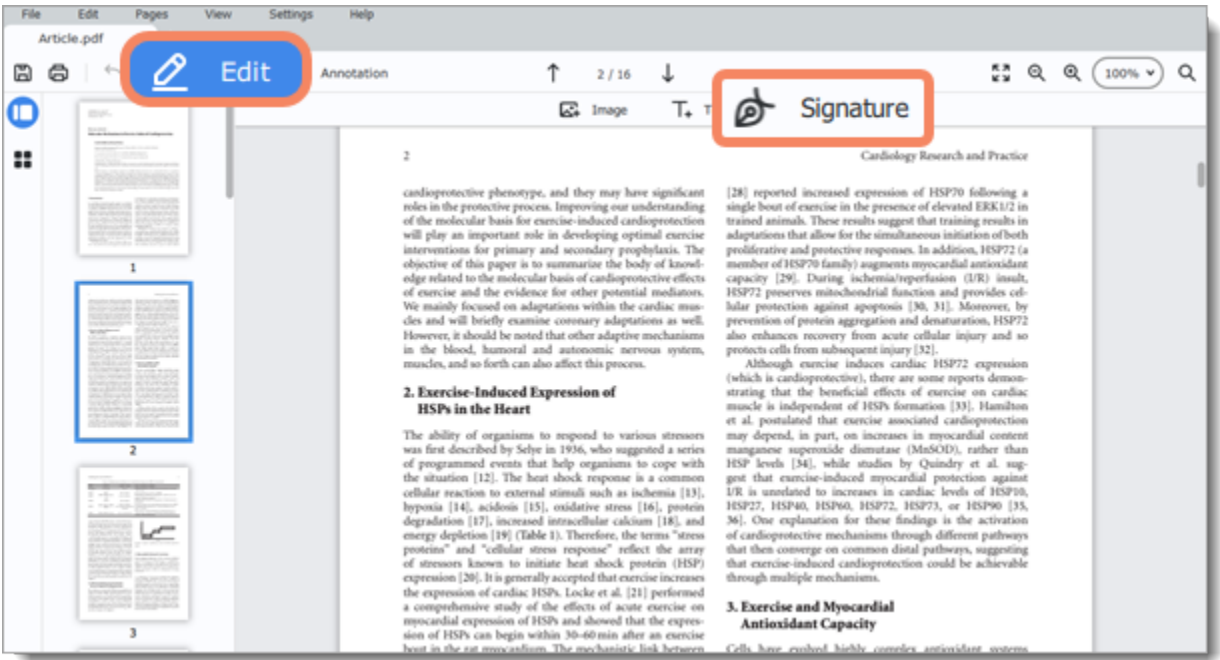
File Edit Pages View Settings Help

Article.pdf

Edit

Annotation

2 / 16

100%

Image

Signature

1

2

3

2

Cardiology Research and Practice

cardioprotective phenotype, and they may have significant roles in the protective process. Improving our understanding of the molecular basis for exercise-induced cardioprotection will play an important role in developing optimal exercise interventions for primary and secondary prophylaxis. The objective of this paper is to summarize the body of knowledge related to the molecular basis of cardioprotective effects of exercise and the evidence for other potential mediators. We mainly focused on adaptations within the cardiac muscles and will briefly examine coronary adaptations as well. However, it should be noted that other adaptive mechanisms in the blood, humoral and autonomic nervous system, muscles, and so forth can also affect this process.

2. Exercise-Induced Expression of HSPs in the Heart

The ability of organisms to respond to various stressors was first described by Selye in 1936, who suggested a series of programmed events that help organisms to cope with the situation [12]. The heat shock response is a common cellular reaction to external stimuli such as ischemia [13], hypoxia [14], acidosis [15], oxidative stress [16], protein degradation [17], increased intracellular calcium [18], and energy depletion [19] (Table 1). Therefore, the terms "stress proteins" and "cellular stress response" reflect the array of stressors known to initiate heat shock protein (HSP) expression [20]. It is generally accepted that exercise increases the expression of cardiac HSPs. Locke et al. [21] performed a comprehensive study of the effects of acute exercise on myocardial expression of HSPs and showed that the expression of HSPs can begin within 30-60 min after an exercise bout in the rat myocardium. The mechanistic link between

[28] reported increased expression of HSP70 following a single bout of exercise in the presence of elevated ERK1/2 in trained animals. These results suggest that training results in adaptations that allow for the simultaneous initiation of both proliferative and protective responses. In addition, HSP72 (a member of HSP70 family) augments myocardial antioxidant capacity [29]. During ischemia/reperfusion (I/R) insult, HSP72 preserves mitochondrial function and provides cellular protection against apoptosis [30, 31]. Moreover, by prevention of protein aggregation and denaturation, HSP72 also enhances recovery from acute cellular injury and so protects cells from subsequent injury [32].

Although exercise induces cardiac HSP72 expression (which is cardioprotective), there are some reports demonstrating that the beneficial effects of exercise on cardiac muscle is independent of HSPs formation [33]. Hamilton et al. postulated that exercise associated cardioprotection may depend, in part, on increases in myocardial content manganese superoxide dismutase (MnSOD), rather than HSP levels [34], while studies by Quindry et al. suggest that exercise-induced myocardial protection against I/R is unrelated to increases in cardiac levels of HSP10, HSP27, HSP40, HSP60, HSP72, HSP73, or HSP90 [35, 36]. One explanation for these findings is the activation of cardioprotective mechanisms through different pathways that then converge on common distal pathways, suggesting that exercise-induced cardioprotection could be achievable through multiple mechanisms.

3. Exercise and Myocardial Antioxidant Capacity

Cells have evolved highly complex antioxidant systems